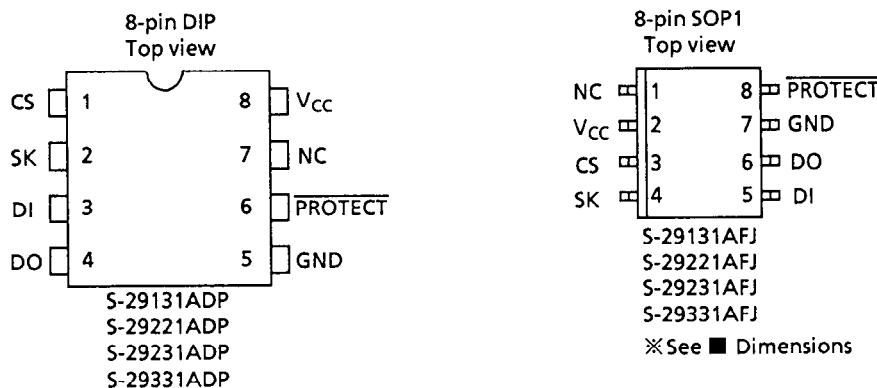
8-pin DIP
Top view

CS 1
SK 2
DI 3
DO 4

8 $V_{CC}$
7 NC
6 $\overline{\text{PROTECT}}$
5 GND

S-29131ADP
S-29221ADP
S-29231ADP
S-29331ADP

8-pin SOP1
Top view

NC 1
$V_{CC}$ 2
CS 3
SK 4

8 $\overline{\text{PROTECT}}$
7 GND
6 DO
5 DI

S-29131AFJ
S-29221AFJ
S-29231AFJ
S-29331AFJ

※See ■ Dimensions